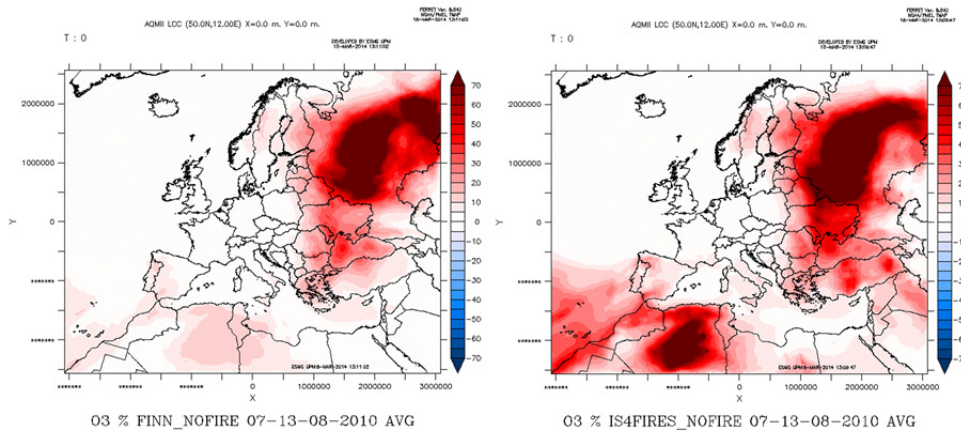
AQMII LCC (50.0N,12.00E) X=0.0 m. Y=0.0 m.

FERRET Ver. 6.842
NOAA/PMEL TMAP
18-MAR-2014 13:11:02

T : 0

DEVELOPED BY ESMG UPM
18-MAR-2014 13:11:02

2000000
1000000
0
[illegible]
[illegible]

Y

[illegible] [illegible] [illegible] 0 1000000 2000000 3000000

X

ESMG UPM18-MAR-2014 13:11:02

70
60
50
40
30
20
10
0
-10
-20
-30
-40
-50
-60
-70

O3 % FINN_NOFIRE 07-13-08-2010 AVG

AQMII LCC (50.0N,12.00E) X=0.0 m. Y=0.0 m.

FERRET Ver. 6.842
NOAA/PMEL TMAP
18-MAR-2014 13:09:47

T : 0

DEVELOPED BY ESMG UPM
18-MAR-2014 13:09:47

2000000
1000000
0
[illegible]
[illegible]

Y

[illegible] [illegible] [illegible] 0 1000000 2000000 3000000

X

ESMG UPM18-MAR-2014 13:09:47

7
6
5
4
3
2
1
0
-1
-2
-3
-4
-5
-6
-7

O3 % IS4FIRES_NOFIRE 07-13-08-2010 AVG